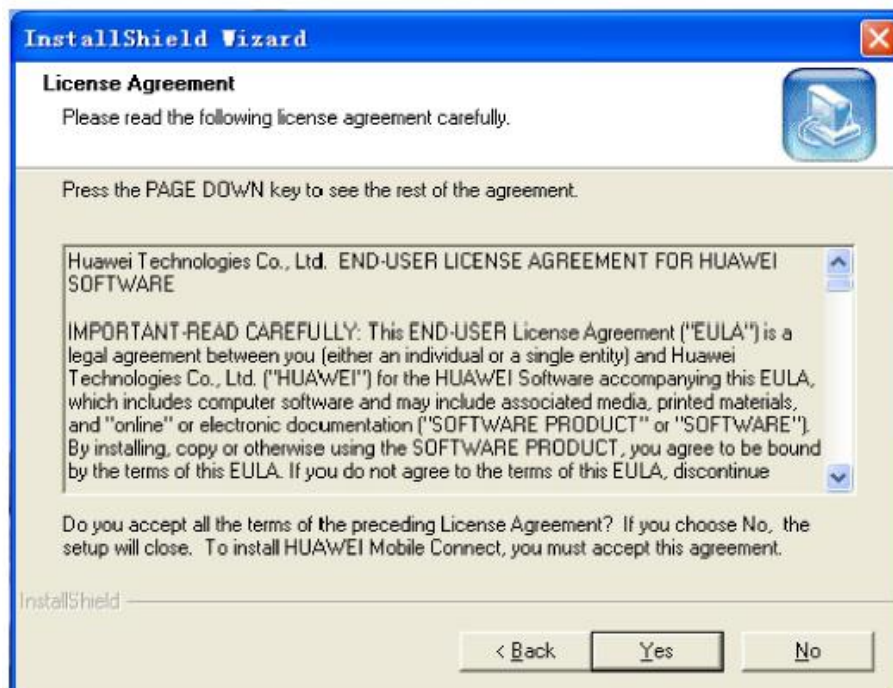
InstallShield Wizard

License Agreement

Please read the following license agreement carefully.

Press the PAGE DOWN key to see the rest of the agreement.

Huawei Technologies Co., Ltd. END-USER LICENSE AGREEMENT FOR HUAWEI SOFTWARE

IMPORTANT-READ CAREFULLY: This END-USER License Agreement ("EULA") is a legal agreement between you (either an individual or a single entity) and Huawei Technologies Co., Ltd. ("HUAWEI") for the HUAWEI Software accompanying this EULA, which includes computer software and may include associated media, printed materials, and "online" or electronic documentation ("SOFTWARE PRODUCT" or "SOFTWARE"). By installing, copy or otherwise using the SOFTWARE PRODUCT, you agree to be bound by the terms of this EULA. If you do not agree to the terms of this EULA, discontinue

Do you accept all the terms of the preceding License Agreement? If you choose No, the setup will close. To install HUAWEI Mobile Connect, you must accept this agreement.

InstallShield

< Back

Yes

No